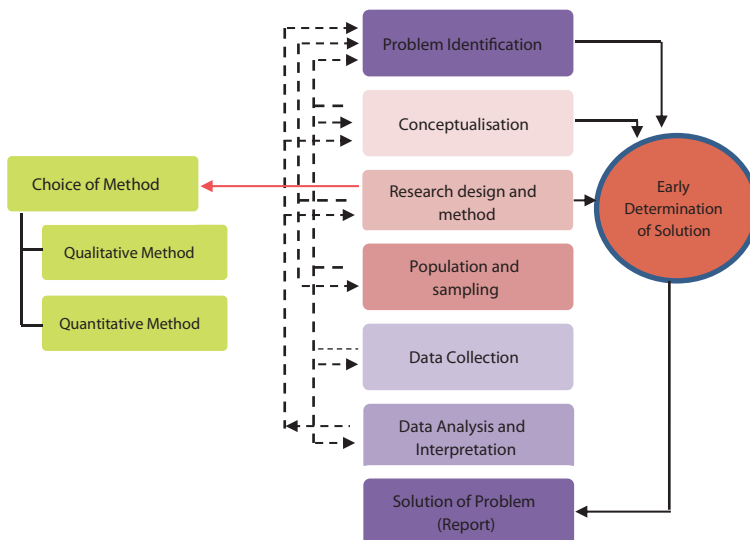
Problem Identification

Conceptualisation

Choice of Method

Qualitative Method

Quantitative Method

Research design and method

Early Determination of Solution

Population and sampling

Data Collection

Data Analysis and Interpretation

Solution of Problem (Report)